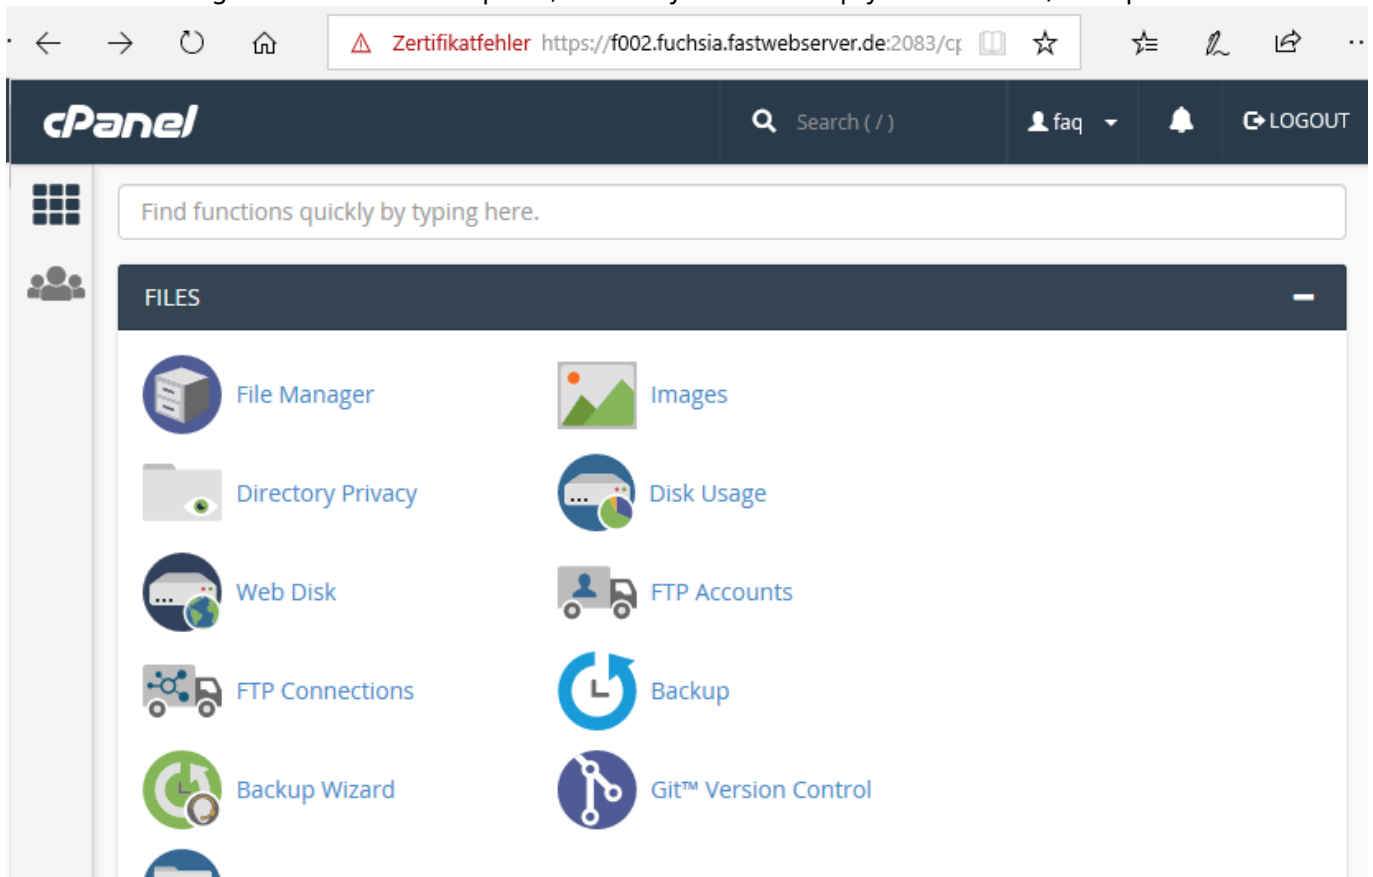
Zertifikatfehler https://f002.fuchsia.fastwebserver.de:2083/cp

cPanel

Search ( / )

faq

LOGOUT

Find functions quickly by typing here.

FILES

File Manager

Images

Directory Privacy

Disk Usage

Web Disk

FTP Accounts

FTP Connections

Backup

Backup Wizard

Git™ Version Control